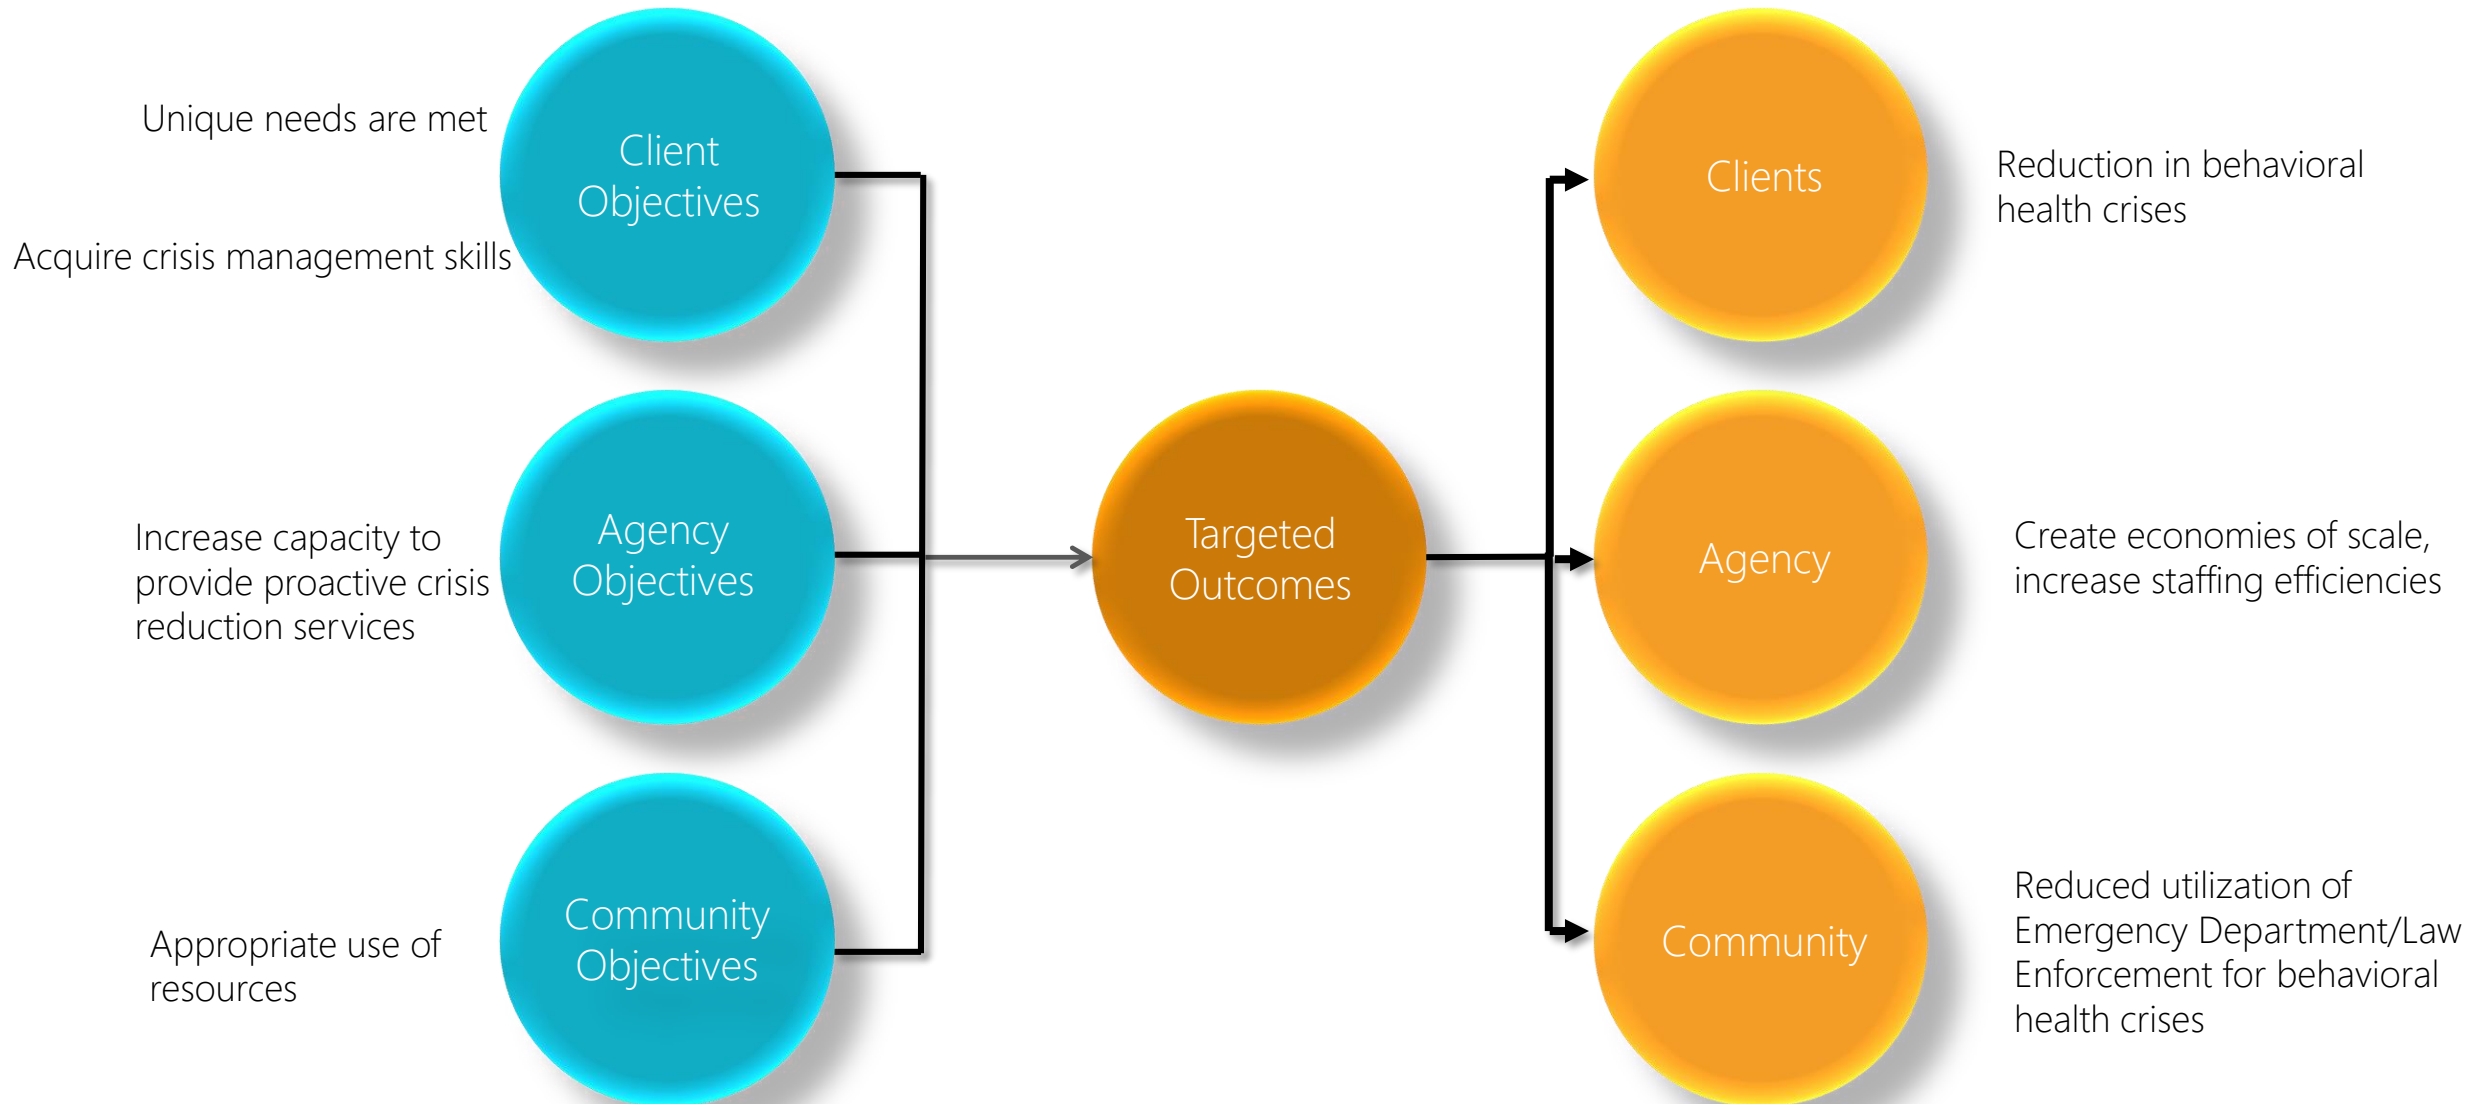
Unique needs are met

Acquire crisis management skills

Client Objectives

Increase capacity to provide proactive crisis reduction services

Agency Objectives

Appropriate use of resources

Community Objectives

Targeted Outcomes

Clients

Reduction in behavioral health crises

Agency

Create economies of scale, increase staffing efficiencies

Community

Reduced utilization of Emergency Department/Law Enforcement for behavioral health crises